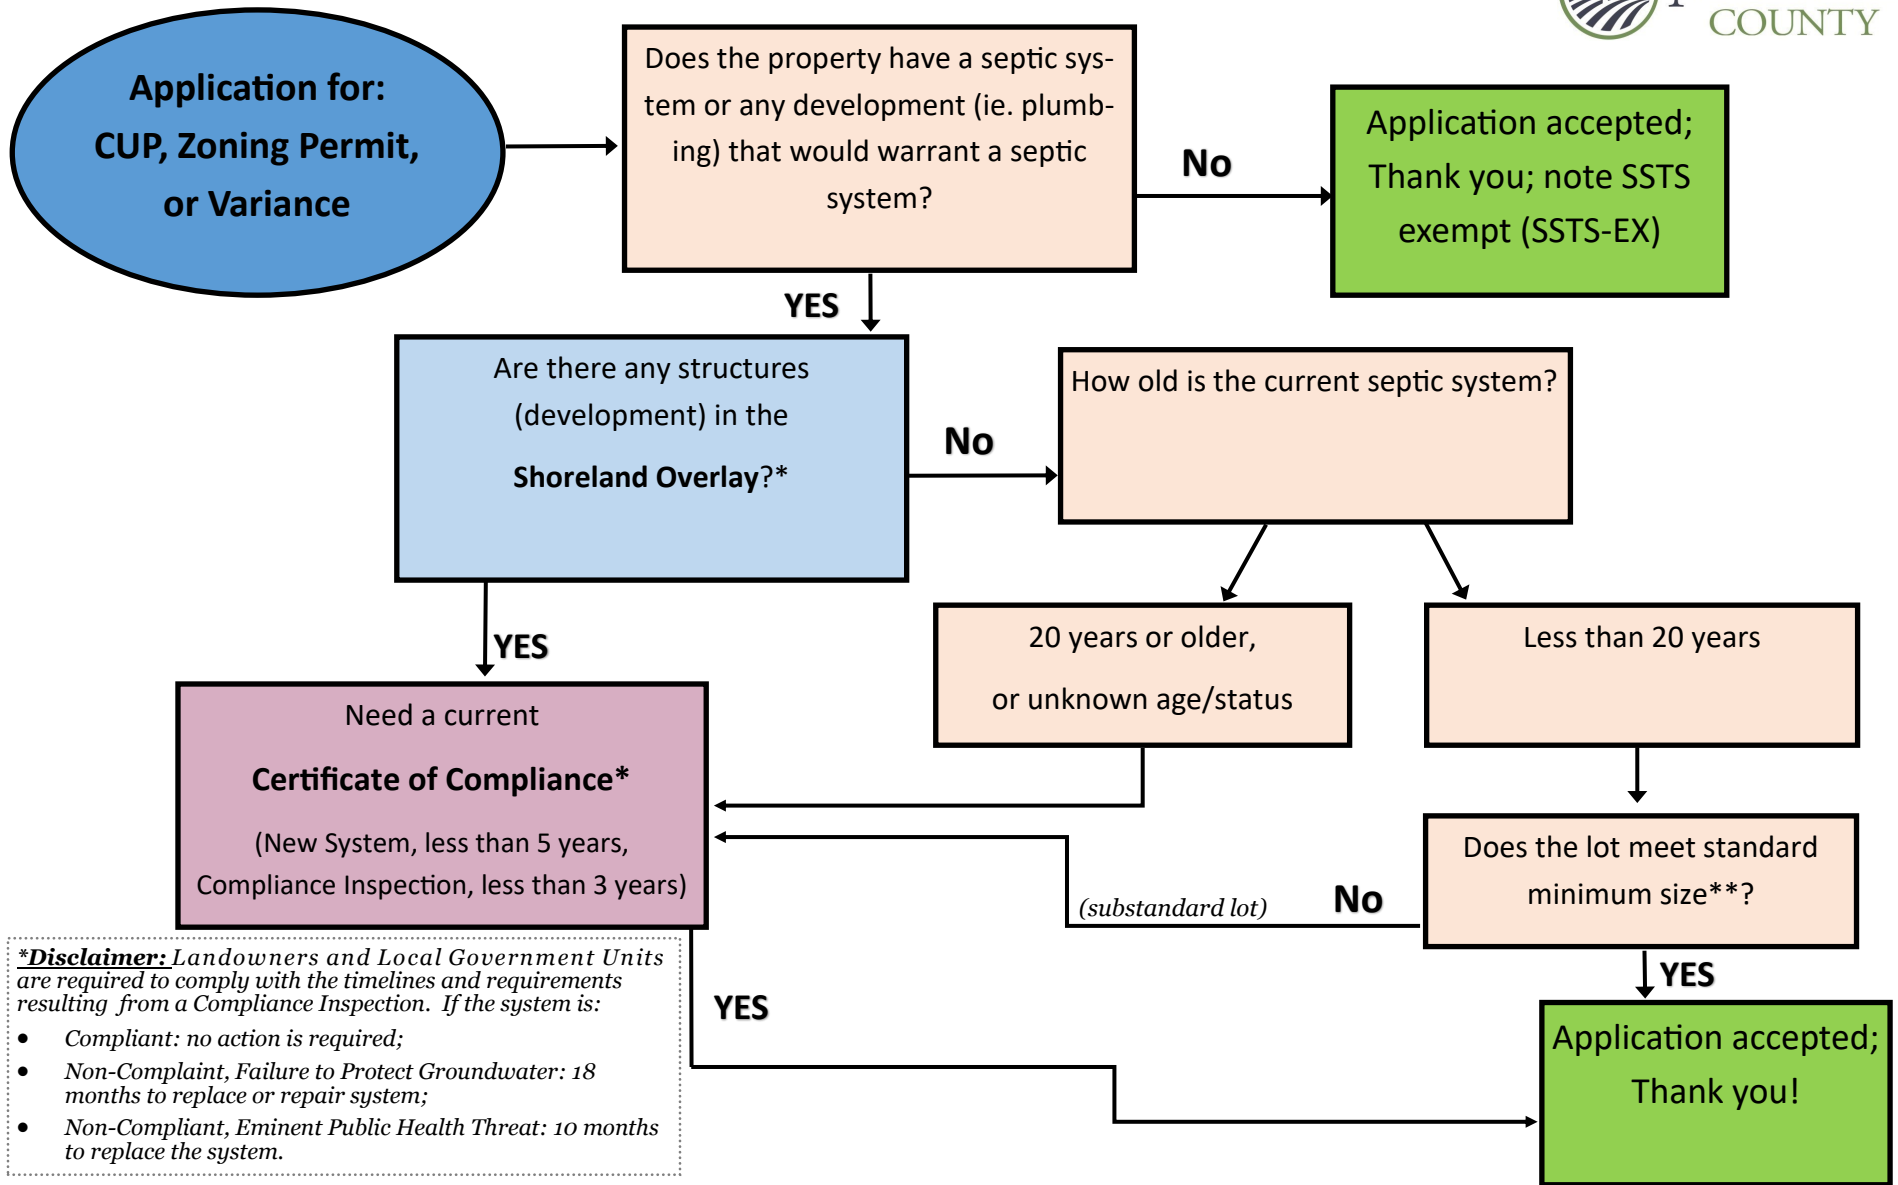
COUNTY

Application for: CUP, Zoning Permit, or Variance

Does the property have a septic system or any development (ie. plumbing) that would warrant a septic system?

No

Application accepted; Thank you; note SSTS exempt (SSTS-EX)

YES

Are there any structures (development) in the **Shoreland Overlay**?*

No

How old is the current septic system?

YES

20 years or older, or unknown age/status

Less than 20 years

Need a current **Certificate of Compliance***

(New System, less than 5 years, Compliance Inspection, less than 3 years)

Does the lot meet standard minimum size**?

(substandard lot)

No

YES

YES

Application accepted; Thank you!

***Disclaimer:** Landowners and Local Government Units are required to comply with the timelines and requirements resulting from a Compliance Inspection. If the system is:*

- *Compliant: no action is required;*
- *Non-Complaint, Failure to Protect Groundwater: 18 months to replace or repair system;*
- *Non-Compliant, Eminent Public Health Threat: 10 months to replace the system.*